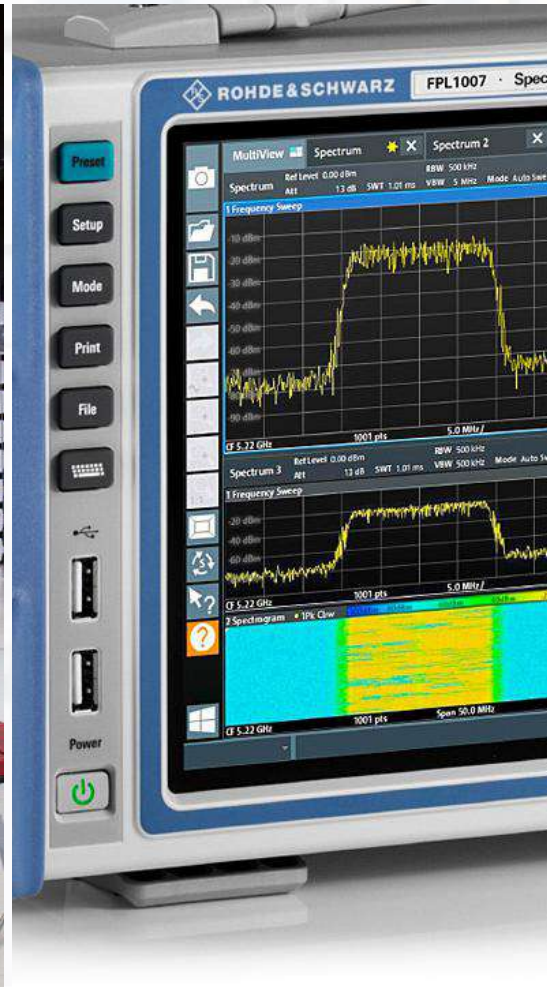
ROHDE&SCHWARZ FPL1007 · Spec

Preset
Setup
Mode
Print
File
Power

MultiView Spectrum Spectrum 2
Spectrum Ref Level 0.00 dBm Att 13 dB SWT 1.01 ms RBW 500 kHz VBW 5 MHz Mode Auto Swe
1 Frequency Sweep
-10 dBm
-20 dBm
-30 dBm
-40 dBm
-50 dBm
-60 dBm
-70 dBm
-80 dBm
-90 dBm
CF 5.22 GHz 1001 pts 5.0 MHz/
Spectrum 3 Ref Level 0.00 dBm Att 13 dB SWT 1.01 ms RBW 500 kHz VBW 500 kHz Mode Auto S
1 Frequency Sweep
-20 dBm
-40 dBm
-60 dBm
CF 5.22 GHz 1001 pts 5.0 MHz/
2 Spectrogram • 1Pk Clrw
CF 5.22 GHz 1001 pts Span 50.0 MHz